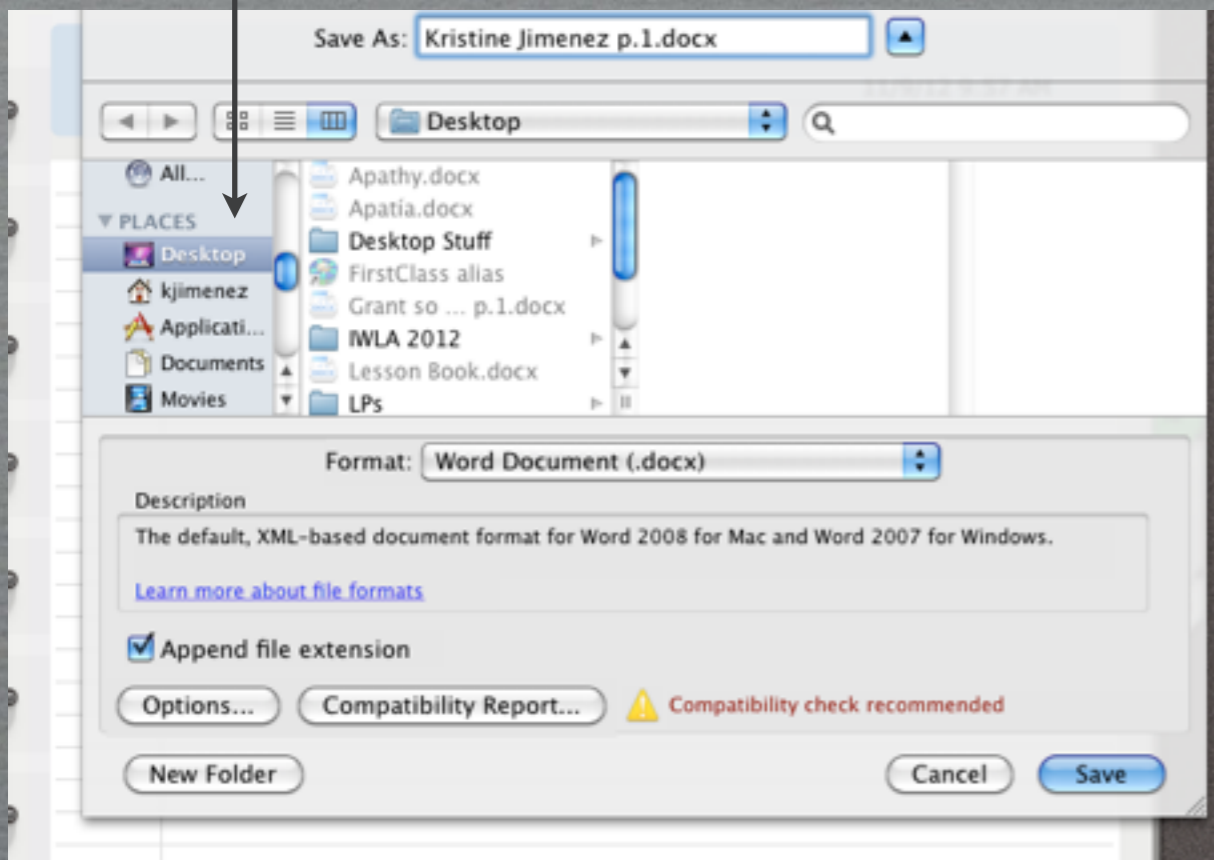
Save As: Kristine Jimenez p.1.docx

Desktop

All...

PLACES

Desktop

kjimenez

Applicati...

Documents

Movies

Apathy.docx

Apatia.docx

Desktop Stuff

FirstClass alias

Grant so ... p.1.docx

IWLA 2012

Lesson Book.docx

LPs

Format: Word Document (.docx)

Description

The default, XML-based document format for Word 2008 for Mac and Word 2007 for Windows.

Learn more about file formats

Append file extension

Options...

Compatibility Report...

Compatibility check recommended

New Folder

Cancel

Save